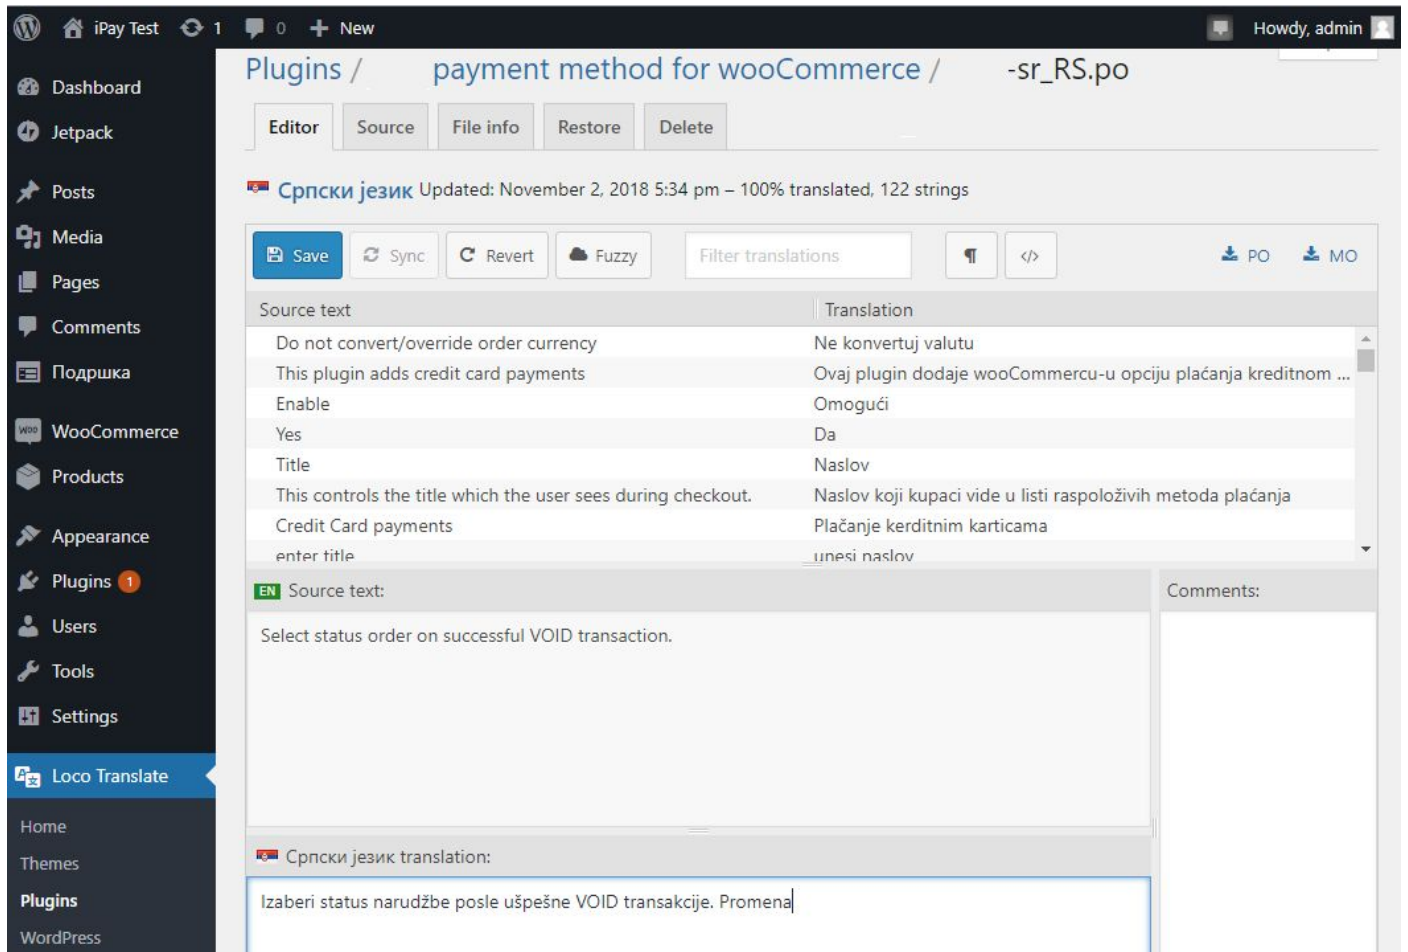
iPay Test 1 0 New Howdy, admin

Dashboard
Jetpack
Posts
Media
Pages
Comments
Подршка
WooCommerce
Products
Appearance
Plugins 1
Users
Tools
Settings
Loco Translate
Home
Themes
Plugins
WordPress

Plugins / payment method for wooCommerce / -sr_RS.po

Editor | Source | File info | Restore | Delete

Српски језик Updated: November 2, 2018 5:34 pm – 100% translated, 122 strings

Save | Sync | Revert | Fuzzy | Filter translations | ¶ | </> | PO | MO

| Source text | Translation |
|---|---|
| Do not convert/override order currency | Ne konvertuj valutu |
| This plugin adds credit card payments | Ovaj plugin dodaje wooCommercu-u opciju plaćanja kreditnom ... |
| Enable | Omogući |
| Yes | Da |
| Title | Naslov |
| This controls the title which the user sees during checkout. | Naslov koji kupaci vide u listi raspoloživih metoda plaćanja |
| Credit Card payments | Plaćanje kerditnim karticama |
| enter title | unesi naslov |

EN Source text:

Select status order on successful VOID transaction.

Comments:

Српски језик translation:

Izaberi status narudžbe posle uspešne VOID transakcije. Promena